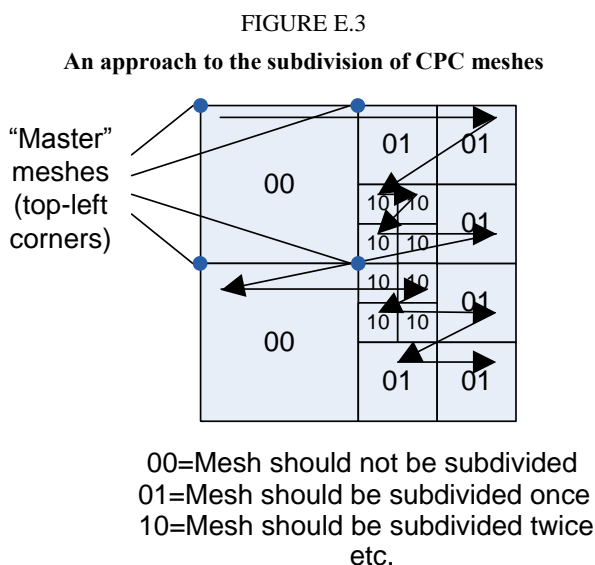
FIGURE E.3

An approach to the subdivision of CPC meshes

"Master" meshes (top-left corners)

00

01

01

10

10

01

10

10

10

10

01

10

10

00

01

01

00=Mesh should not be subdivided
01=Mesh should be subdivided once
10=Mesh should be subdivided twice
etc.